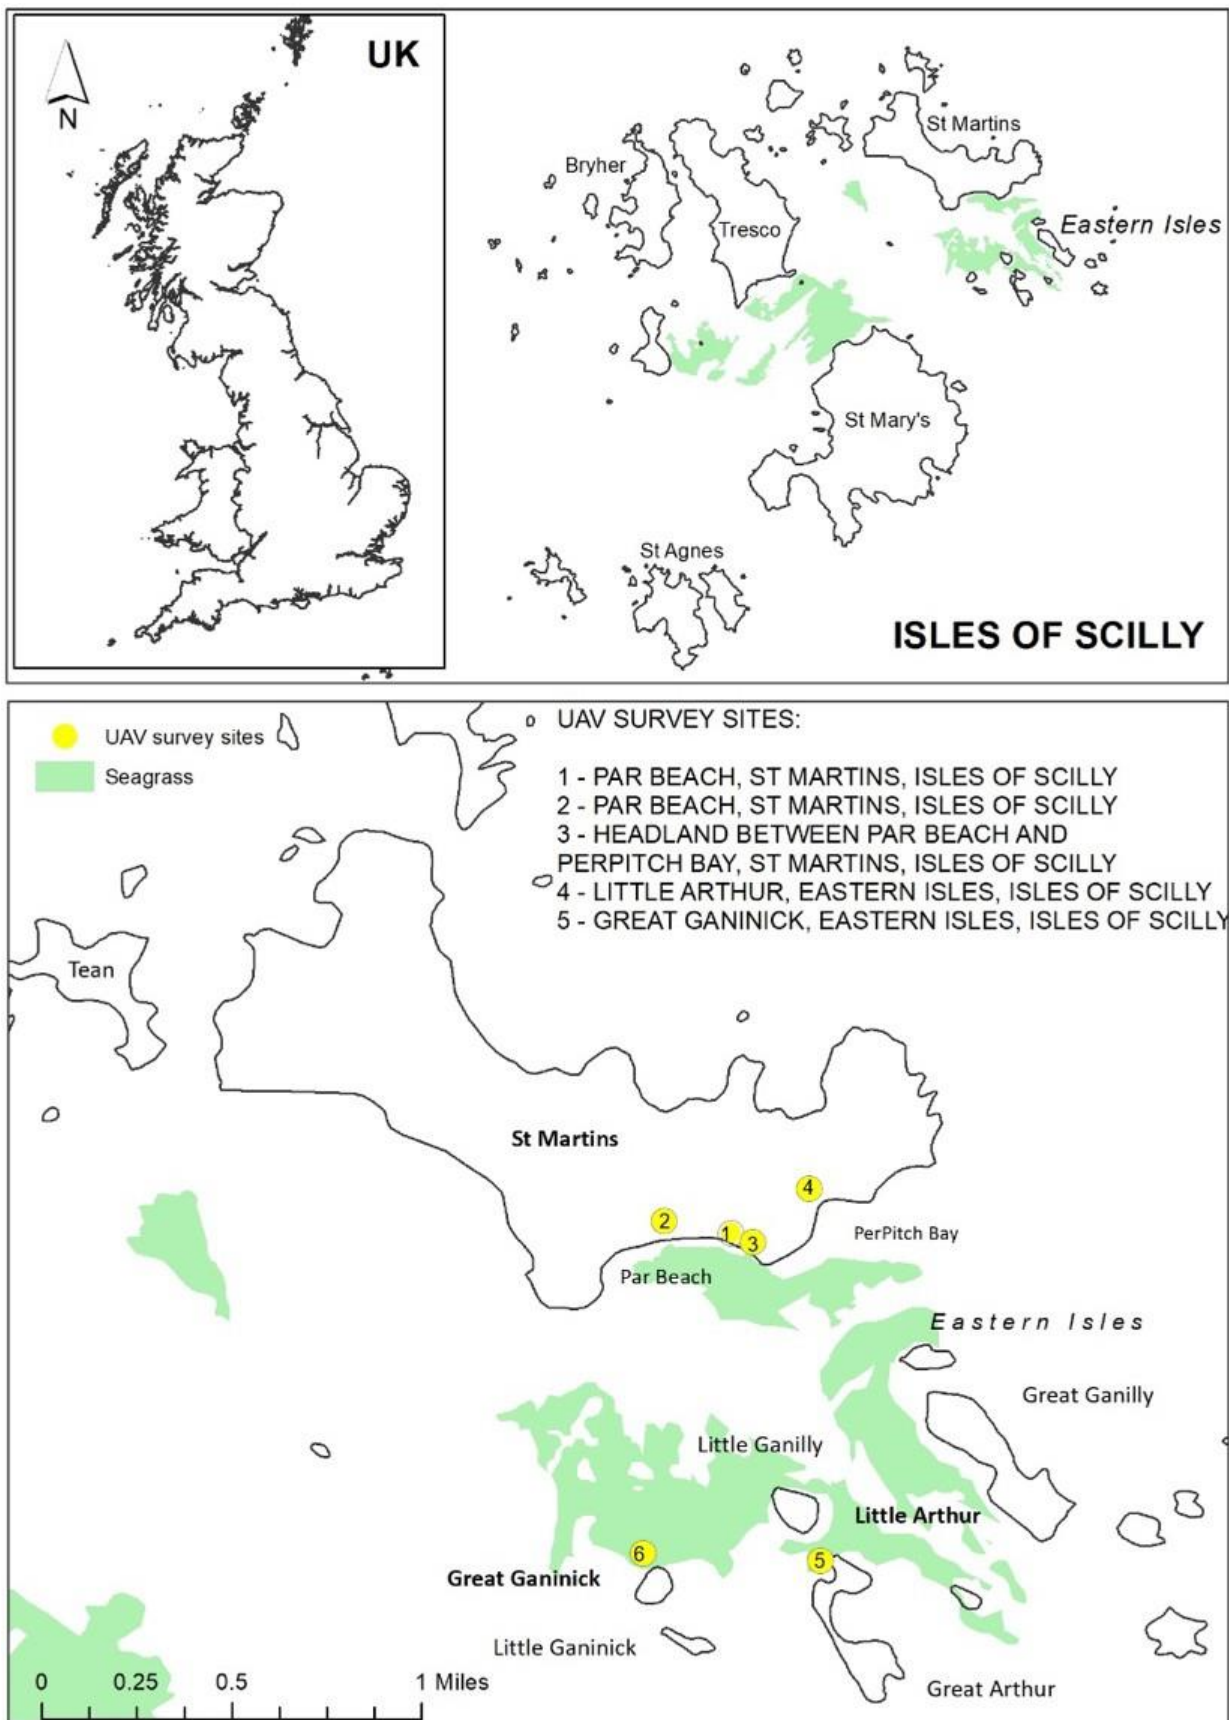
UK

N

St Martins

Bryher

Tresco

Eastern Isles

St Mary's

St Agnes

ISLES OF SCILLY

UAV survey sites

Seagrass

UAV SURVEY SITES:

1 - PAR BEACH, ST MARTINS, ISLES OF SCILLY
2 - PAR BEACH, ST MARTINS, ISLES OF SCILLY
3 - HEADLAND BETWEEN PAR BEACH AND PERPITCH BAY, ST MARTINS, ISLES OF SCILLY
4 - LITTLE ARTHUR, EASTERN ISLES, ISLES OF SCILLY
5 - GREAT GANINICK, EASTERN ISLES, ISLES OF SCILLY

Tean

St Martins

2

1

3

4

PerPitch Bay

Par Beach

Eastern Isles

Great Ganilly

Little Ganilly

Little Arthur

6

5

Great Ganinick

Little Ganinick

Great Arthur

0 0.25 0.5 1 Miles